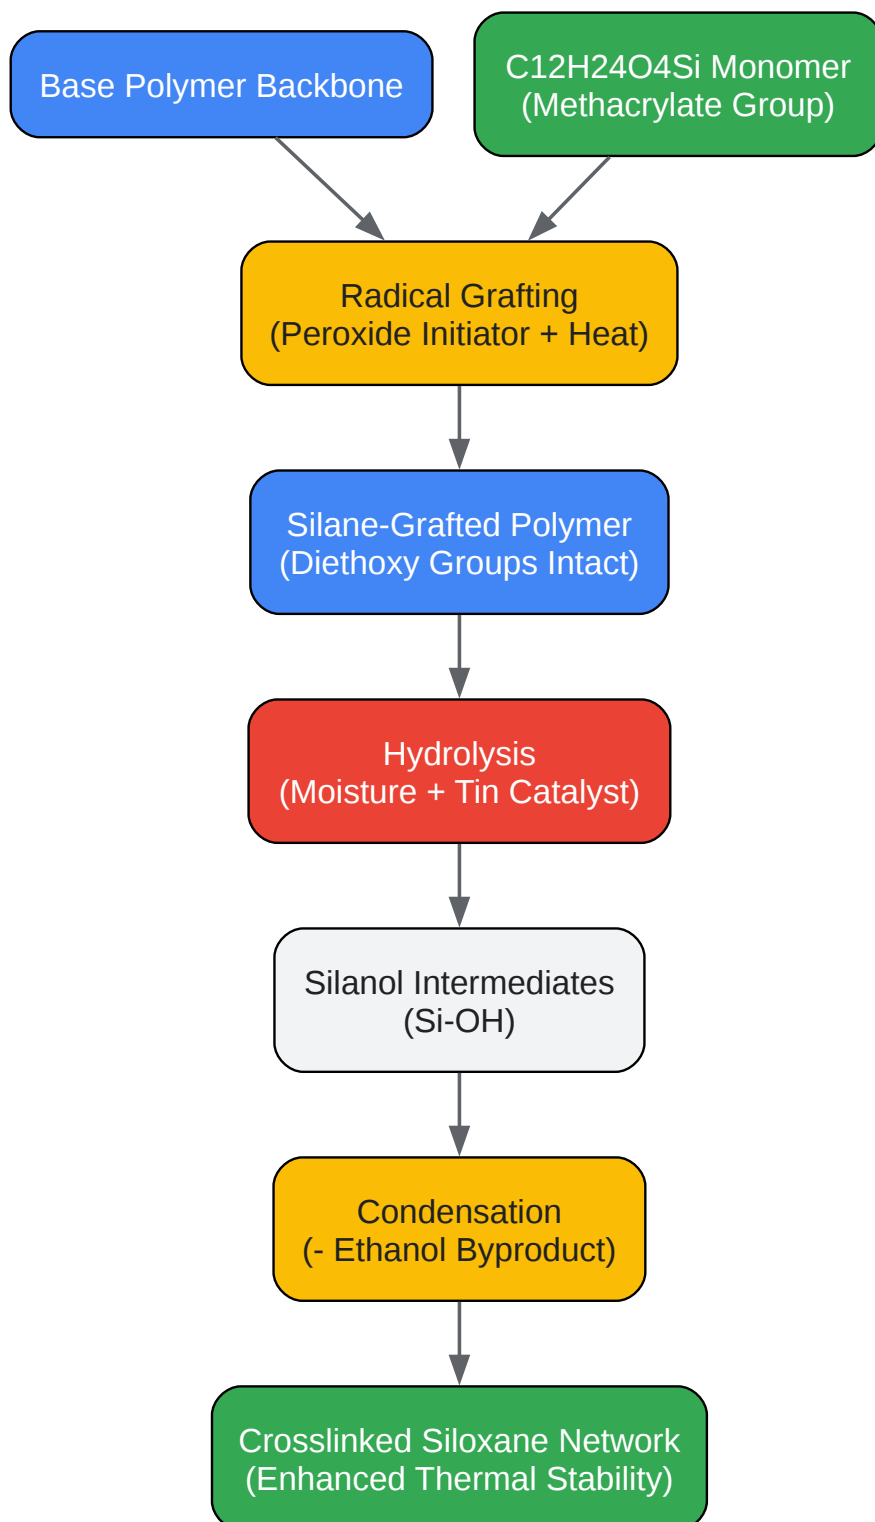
Base Polymer Backbone

C12H24O4Si Monomer
(Methacrylate Group)

Radical Grafting
(Peroxide Initiator + Heat)

Silane-Grafted Polymer
(Diethoxy Groups Intact)

Hydrolysis
(Moisture + Tin Catalyst)

Silanol Intermediates
(Si-OH)

Condensation
(- Ethanol Byproduct)

Crosslinked Siloxane Network
(Enhanced Thermal Stability)